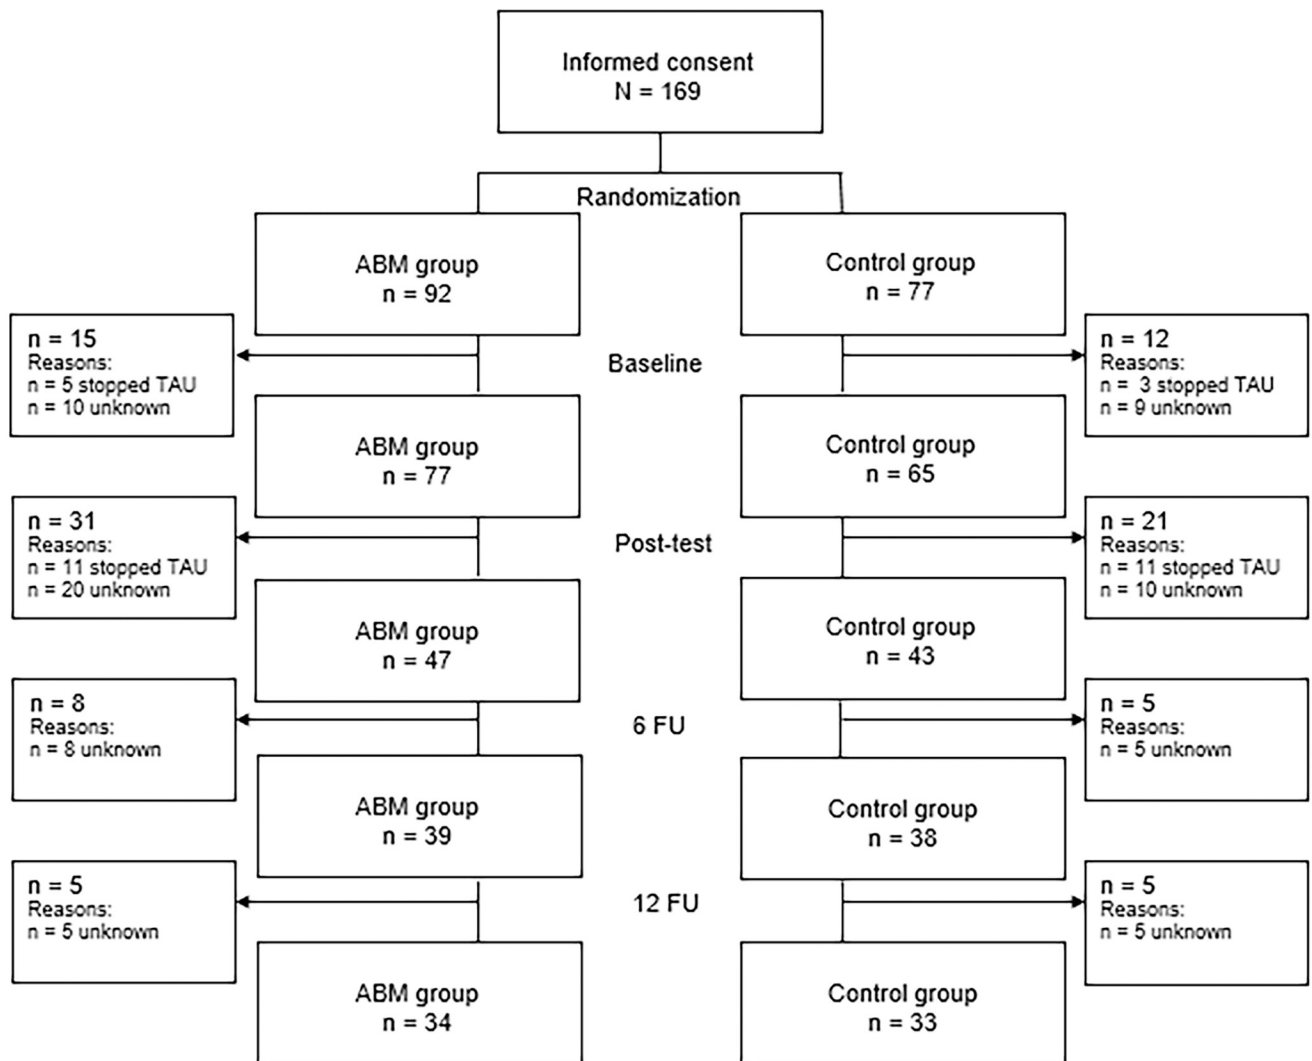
Informed consent
N = 169

Randomization

ABM group
n = 92

Control group
n = 77

n = 15
Reasons:
n = 5 stopped TAU
n = 10 unknown

Baseline

n = 12
Reasons:
n = 3 stopped TAU
n = 9 unknown

ABM group
n = 77

Control group
n = 65

n = 31
Reasons:
n = 11 stopped TAU
n = 20 unknown

Post-test

n = 21
Reasons:
n = 11 stopped TAU
n = 10 unknown

ABM group
n = 47

Control group
n = 43

n = 8
Reasons:
n = 8 unknown

6 FU

n = 5
Reasons:
n = 5 unknown

ABM group
n = 39

Control group
n = 38

n = 5
Reasons:
n = 5 unknown

12 FU

n = 5
Reasons:
n = 5 unknown

ABM group
n = 34

Control group
n = 33